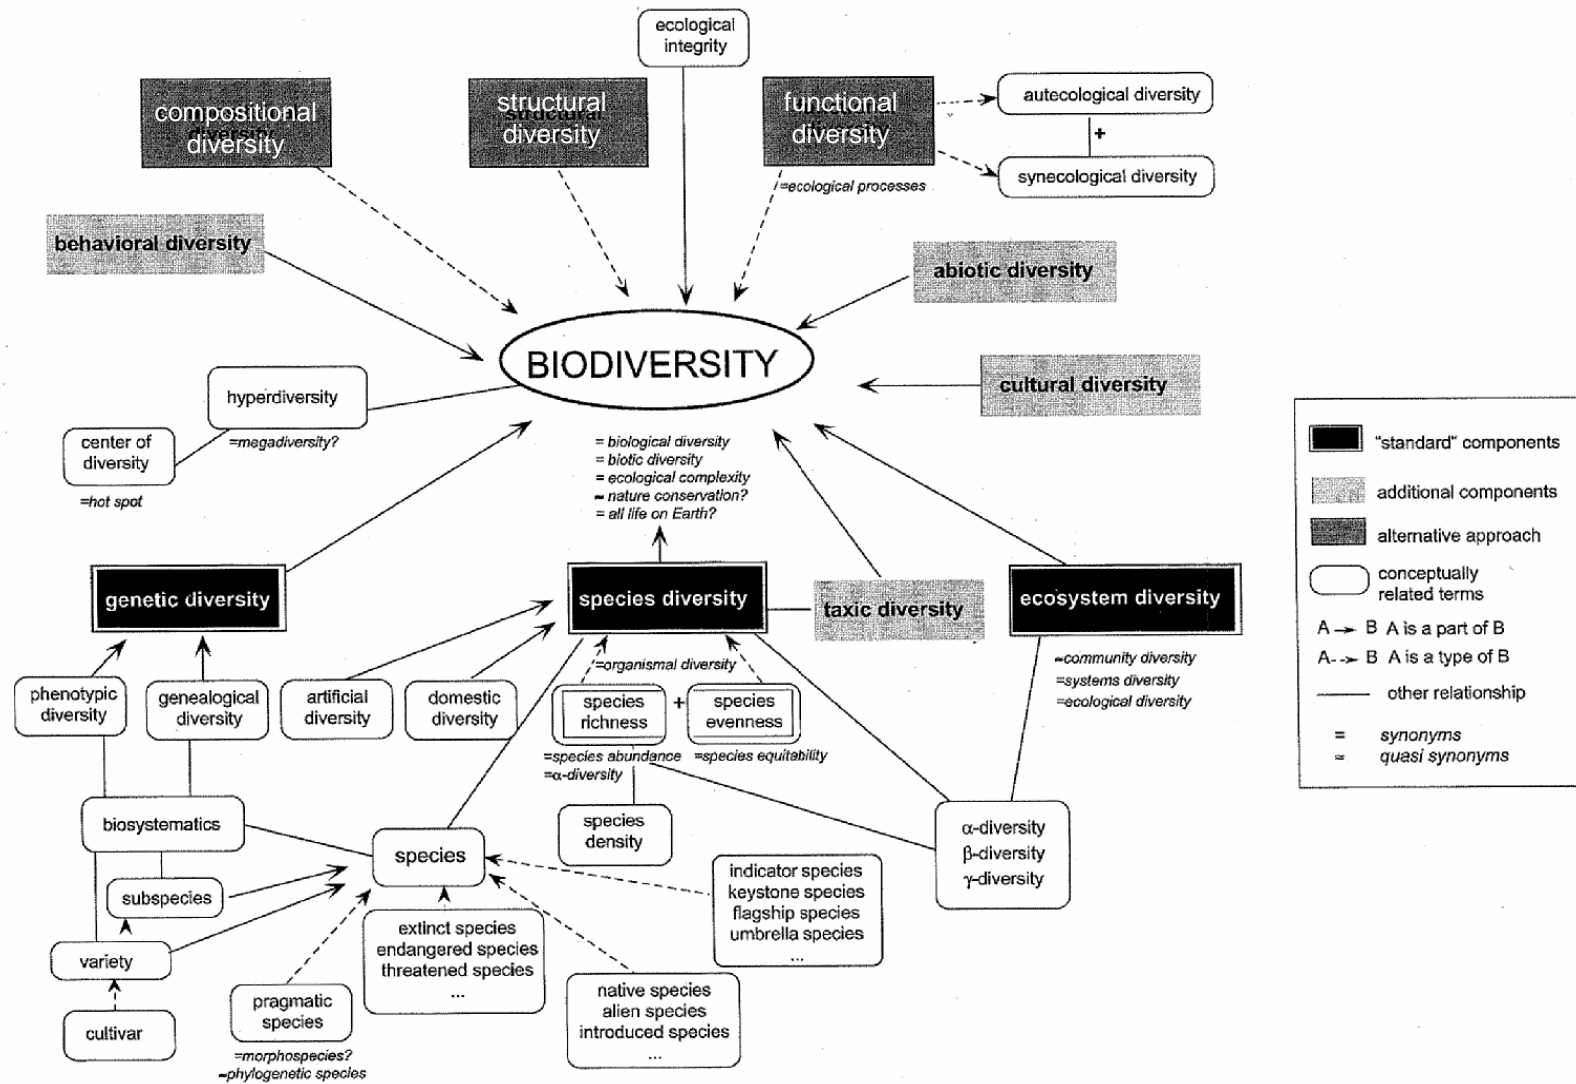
ecological integrity

compositional diversity

structural diversity

functional diversity

autecological diversity

+

synecological diversity

=ecological processes

behavioral diversity

abiotic diversity

BIODIVERSITY

cultural diversity

hyperdiversity

=megadiversity?

center of diversity

=hot spot

= biological diversity
= biotic diversity
= ecological complexity
≈ nature conservation?
= all life on Earth?

genetic diversity

species diversity

taxic diversity

ecosystem diversity

≈community diversity
=systems diversity
=ecological diversity

=organismal diversity

phenotypic diversity

genealogical diversity

artificial diversity

domestic diversity

species richness

+

species evenness

=species abundance
=α-diversity

=species equitability

species density

biosystematics

species

α-diversity
β-diversity
γ-diversity

subspecies

indicator species
keystone species
flagship species
umbrella species
...

extinct species
endangered species
threatened species
...

variety

native species
alien species
introduced species
...

pragmatic species

=morphospecies?
≈phylogenetic species

cultivar

"standard" components

additional components

alternative approach

conceptually related terms

A → B A is a part of B

A - -> B A is a type of B

other relationship

= synonyms
≈ quasi synonyms